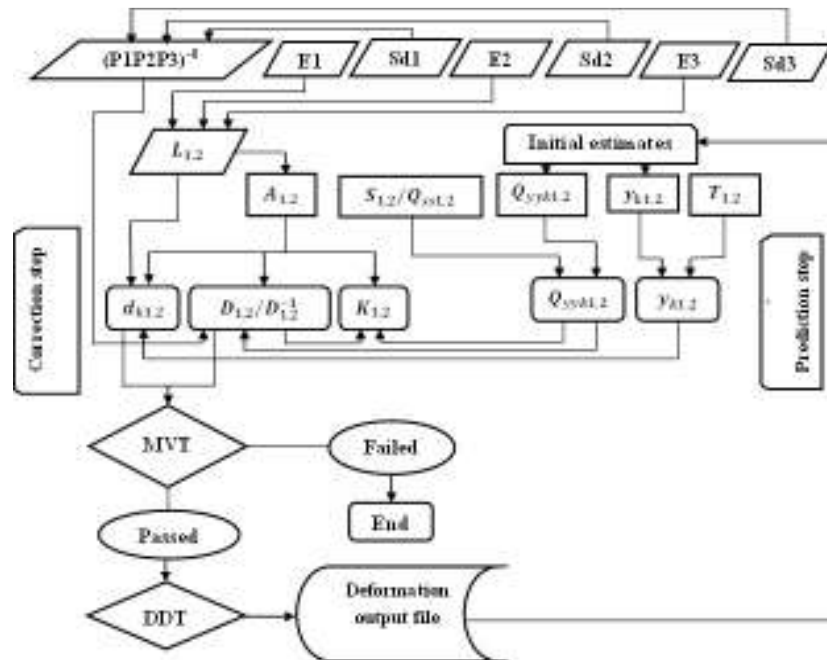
$(P1P2P3)^{-1}$

E1

Sd1

E2

Sd2

E3

Sd3

$L_{1,2}$

Initial estimates

$A_{1,2}$

$S_{1,2}/Q_{ss1,2}$

$Q_{yyk1,2}$

$y_{k1,2}$

$T_{1,2}$

Correction step

Prediction step

$d_{k1,2}$

$D_{1,2}/D_{1,2}^{-1}$

$K_{1,2}$

$Q_{yyk1,2}$

$y_{k1,2}$

MVT

Failed

End

Passed

DDT

Deformation output file